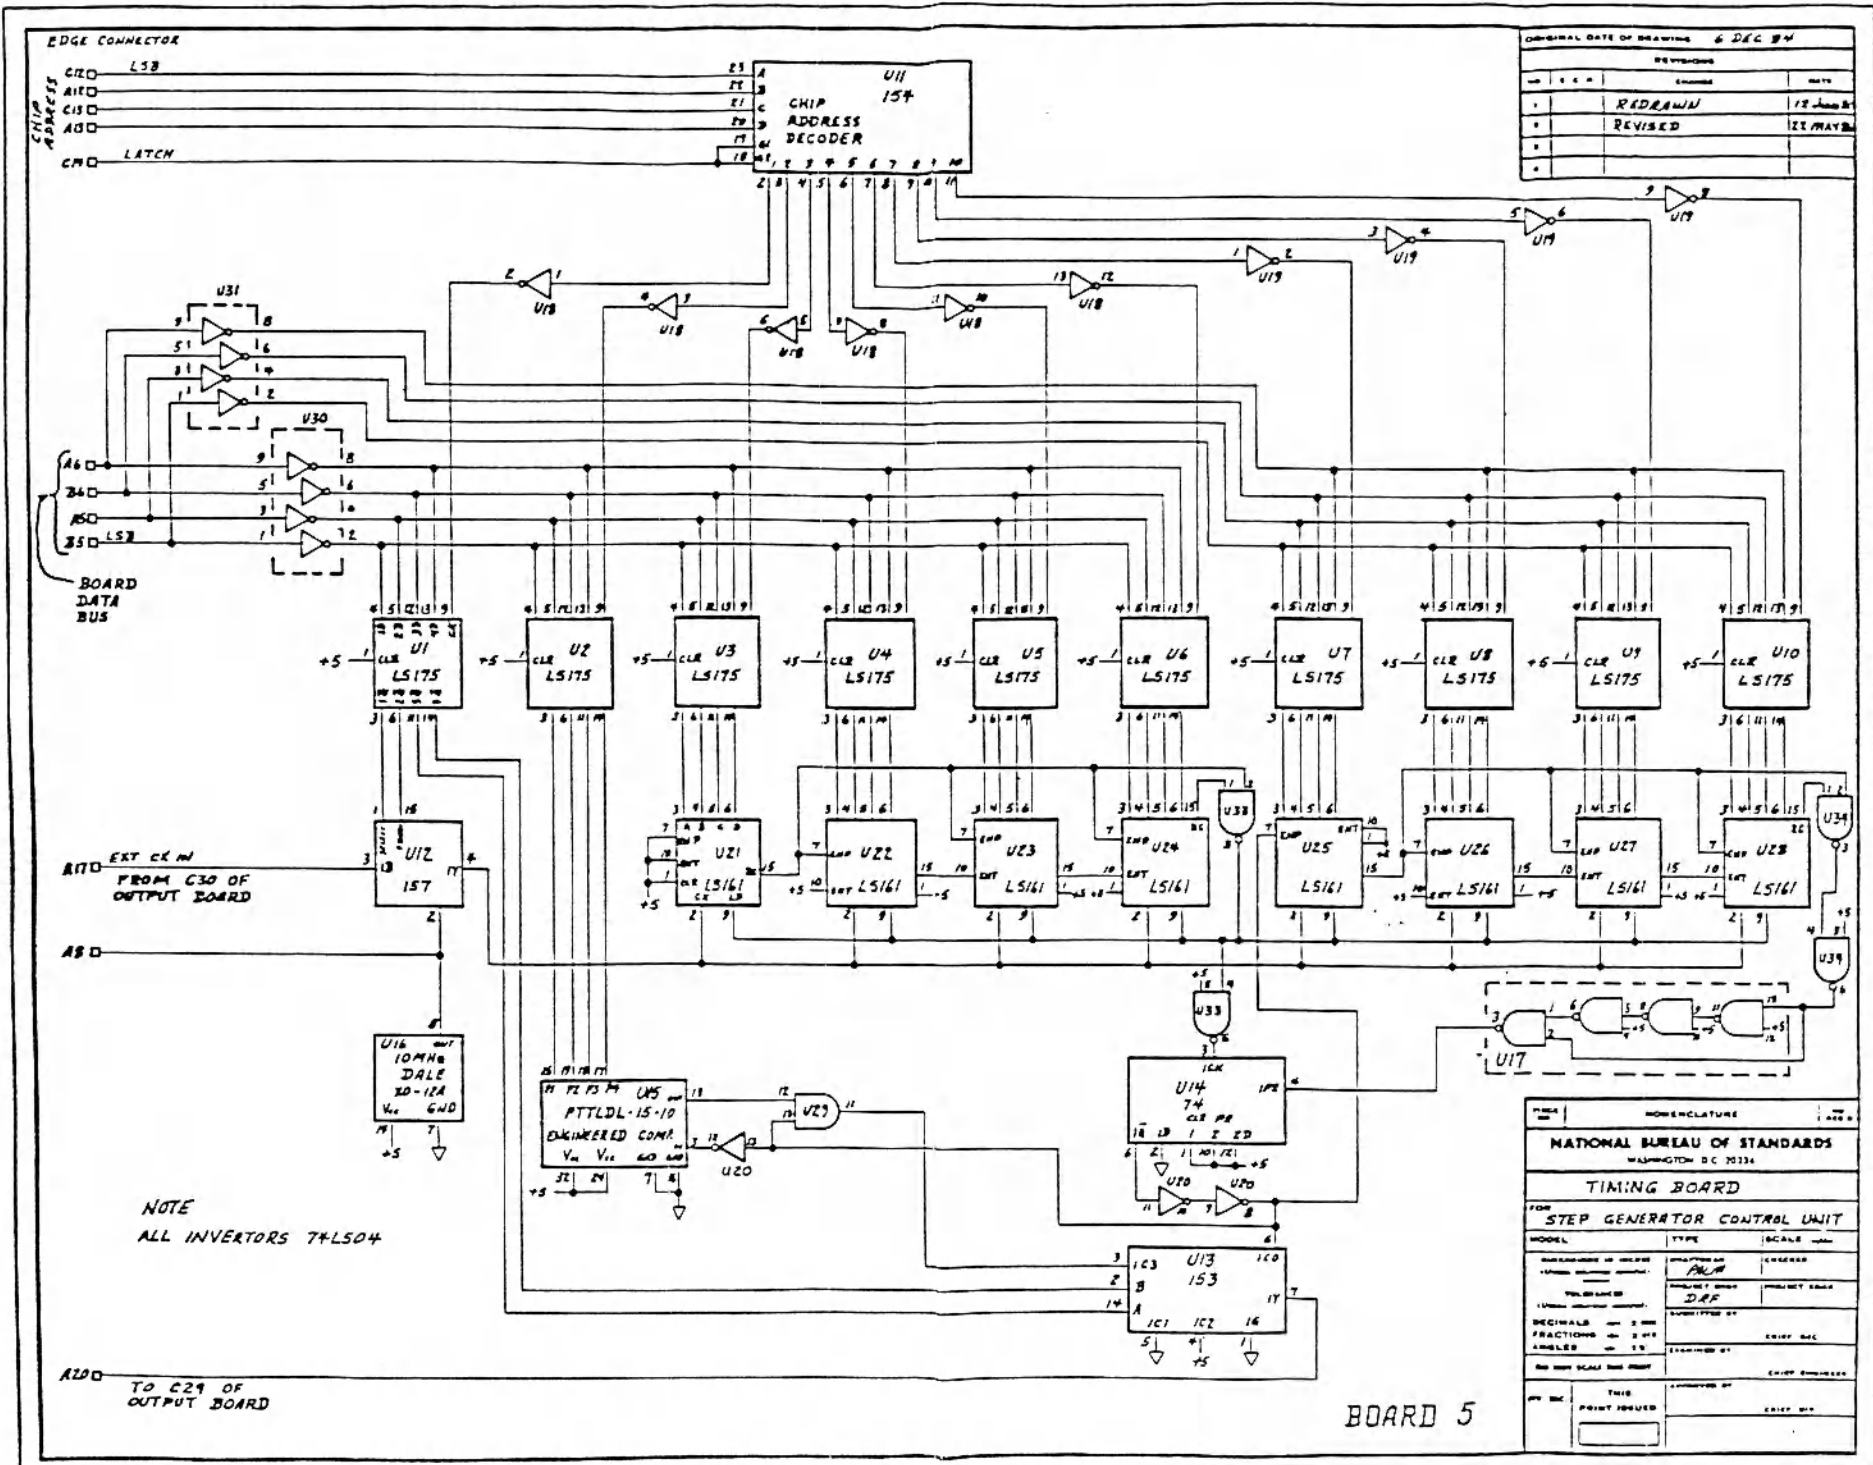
EDGE CONNECTOR

CHIP ADDRESS

C12 LSB
A11
C15
A10
C11 LATCH

U11 154
CHIP ADDRESS DECODER

ORIGINAL DATE OF DRAWING 6 DEC 84

REVISIONS

| | | CHANGE | DATE |
|---|---|---|---|
| 1 | | REDRAWN | 12 June 85 |
| 2 | | REVISED | 22 MAY 86 |
| 3 | | | |
| 4 | | | |

U31
U30
U18
U19

A6
B6
B5
B5 LSB

BOARD DATA BUS

U1 LS175
U2 LS175
U3 LS175
U4 LS175
U5 LS175
U6 LS175
U7 LS175
U8 LS175
U9 LS175
U10 LS175

+5

U12 157

A17 EXT CK IN FROM C30 OF OUTPUT BOARD

A8

U21 LS161
U22 LS161
U23 LS161
U24 LS161
U25 LS161
U26 LS161
U27 LS161
U28 LS161

U32
U33
U34
U39
U17

U16 10MHz DALE XO-12A Vcc GND

U15 PTTLDL-15-10 ENGINEERED COMP.

U29
U20

U14 74

U13 153

NOTE
ALL INVERTORS 74LS04

A20 TO C29 OF OUTPUT BOARD

BOARD 5

NOMENCLATURE

NATIONAL BUREAU OF STANDARDS
WASHINGTON D.C. 20234

TIMING BOARD
FOR STEP GENERATOR CONTROL UNIT

DRAFTSMAN PAW
PROJECT ENGR DRF